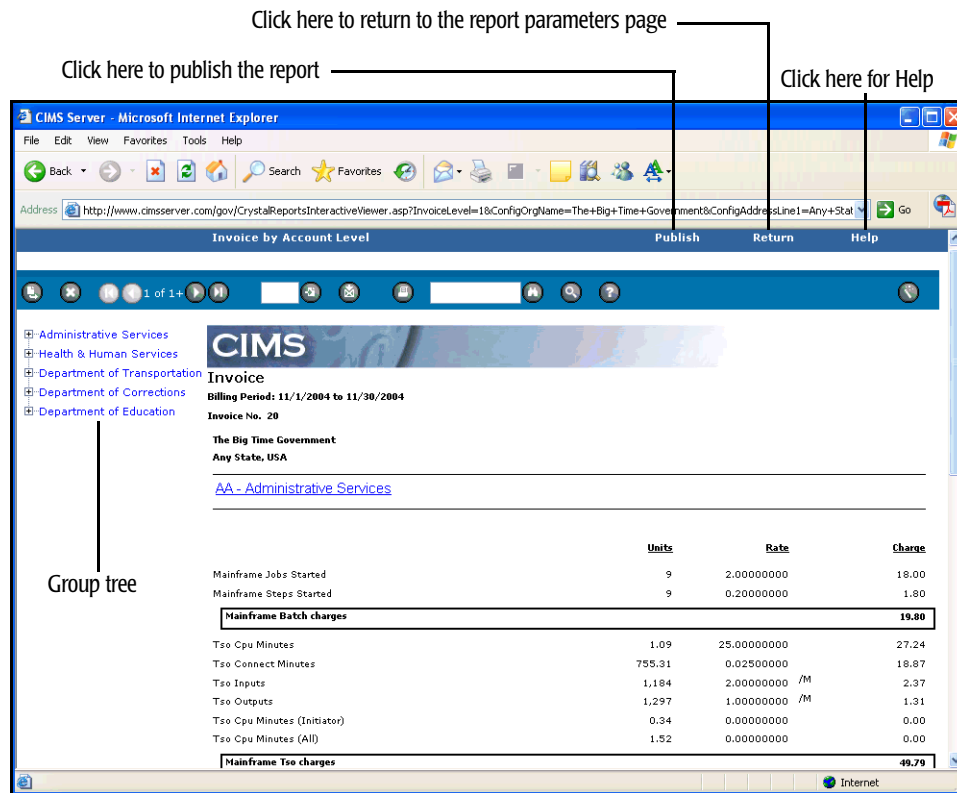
Click here to return to the report parameters page

Click here to publish the report

Click here for Help

CIMS Server - Microsoft Internet Explorer

File Edit View Favorites Tools Help

Back Search Favorites

Address http://www.cimsserver.com/gov/CrystalReportsInteractiveViewer.asp?InvoiceLevel=1&ConfigOrgName=The+Big+Time+Government&ConfigAddressLine1=Any+Stat Go

Invoice by Account Level Publish Return Help

1 of 1+

Administrative Services
Health & Human Services
Department of Transportation
Department of Corrections
Department of Education

Group tree

CIMS

Invoice

Billing Period: 11/1/2004 to 11/30/2004

Invoice No. 20

The Big Time Government
Any State, USA

AA - Administrative Services

| | Units | Rate | Charge |
|---|---|---|---|
| Mainframe Jobs Started | 9 | 2.00000000 | 18.00 |
| Mainframe Steps Started | 9 | 0.20000000 | 1.80 |
| Mainframe Batch charges | | | 19.80 |
| Tso Cpu Minutes | 1.09 | 25.00000000 | 27.24 |
| Tso Connect Minutes | 755.31 | 0.02500000 | 18.87 |
| Tso Inputs | 1,184 | 2.00000000 /M | 2.37 |
| Tso Outputs | 1,297 | 1.00000000 /M | 1.31 |
| Tso Cpu Minutes (Initiator) | 0.34 | 0.00000000 | 0.00 |
| Tso Cpu Minutes (All) | 1.52 | 0.00000000 | 0.00 |
| Mainframe Tso charges | | | 49.79 |

Internet